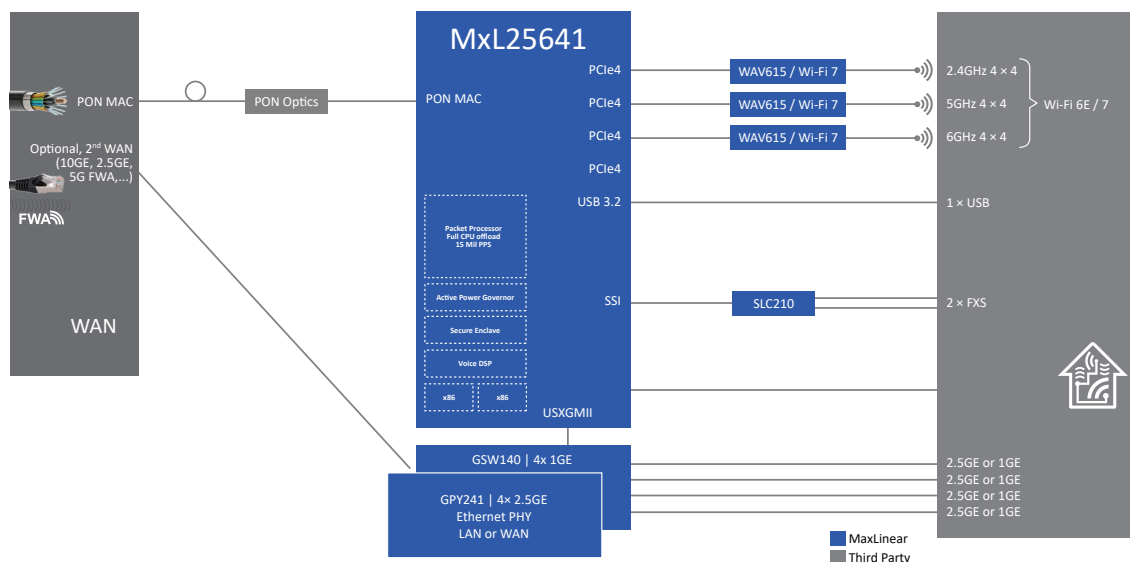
PON MAC

Optional, 2nd WAN (10GE, 2.5GE, 5G FWA,...)

FWA

WAN

PON Optics

MxL25641

PON MAC

PCIe4

PCIe4

PCIe4

PCIe4

USB 3.2

Packet Processor
Full CPU offload
15 Mil PPS

Active Power Governor

Secure Enclave

Voice DSP

x86

x86

SSI

USXGMII

WAV615 / Wi-Fi 7

WAV615 / Wi-Fi 7

WAV615 / Wi-Fi 7

SLC210

2.4GHz 4 × 4

5GHz 4 × 4

6GHz 4 × 4

Wi-Fi 6E / 7

1 × USB

2 × FXS

GSW140 | 4x 1GE

GPY241 | 4× 2.5GE
Ethernet PHY
LAN or WAN

2.5GE or 1GE

2.5GE or 1GE

2.5GE or 1GE

2.5GE or 1GE

MaxLinear

Third Party